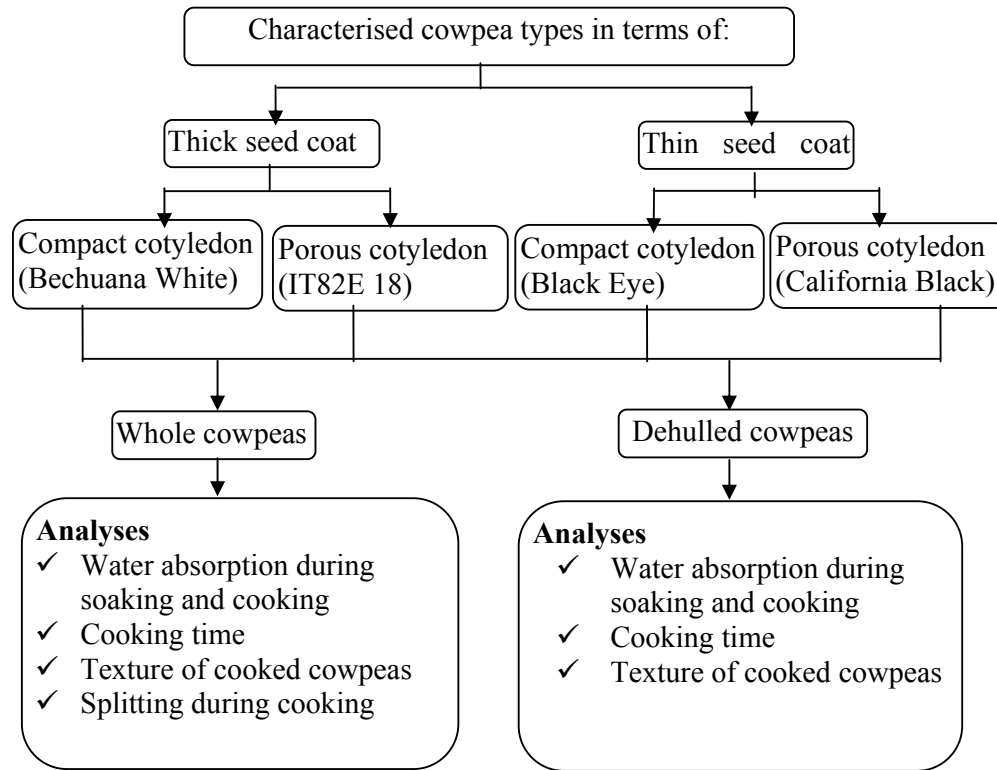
Characterised cowpea types in terms of:

Thick seed coat

Thin seed coat

Compact cotyledon (Bechuana White)

Porous cotyledon (IT82E 18)

Compact cotyledon (Black Eye)

Porous cotyledon (California Black)

Whole cowpeas

Dehulled cowpeas

**Analyses**
✓ Water absorption during soaking and cooking
✓ Cooking time
✓ Texture of cooked cowpeas
✓ Splitting during cooking

**Analyses**
✓ Water absorption during soaking and cooking
✓ Cooking time
✓ Texture of cooked cowpeas